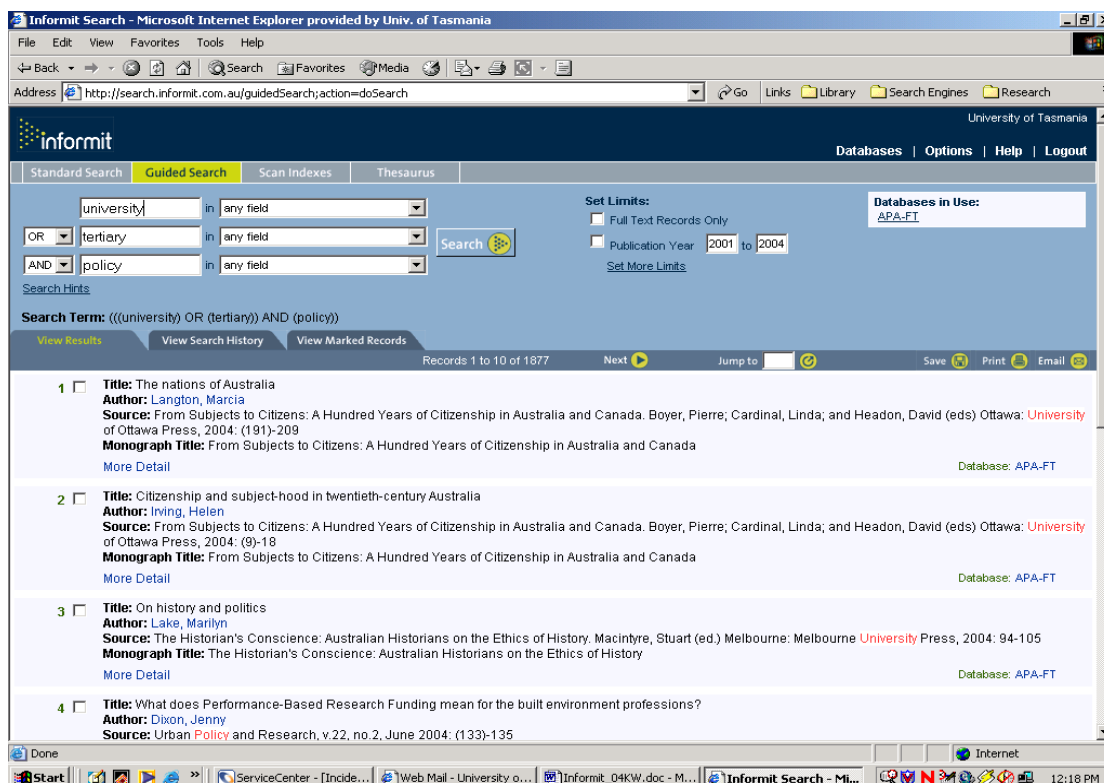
Informit Search - Microsoft Internet Explorer provided by Univ. of Tasmania

File Edit View Favorites Tools Help

Back Search Favorites Media

Address http://search.informit.com.au/guidedSearch;action=doSearch Go Links Library Search Engines Research

informit

University of Tasmania

Databases | Options | Help | Logout

Standard Search Guided Search Scan Indexes Thesaurus

university in any field

OR tertiary in any field

AND policy in any field

Search

Search Hints

Set Limits:
Full Text Records Only
Publication Year 2001 to 2004
Set More Limits

Databases in Use:
APA-FT

Search Term: (((university) OR (tertiary)) AND (policy))

View Results View Search History View Marked Records

Records 1 to 10 of 1877 Next Jump to Save Print Email

1 Title: The nations of Australia
Author: Langton, Marcia
Source: From Subjects to Citizens: A Hundred Years of Citizenship in Australia and Canada. Boyer, Pierre; Cardinal, Linda; and Headon, David (eds) Ottawa: University of Ottawa Press, 2004: (191)-209
Monograph Title: From Subjects to Citizens: A Hundred Years of Citizenship in Australia and Canada
More Detail
Database: APA-FT

2 Title: Citizenship and subject-hood in twentieth-century Australia
Author: Irving, Helen
Source: From Subjects to Citizens: A Hundred Years of Citizenship in Australia and Canada. Boyer, Pierre; Cardinal, Linda; and Headon, David (eds) Ottawa: University of Ottawa Press, 2004: (9)-18
Monograph Title: From Subjects to Citizens: A Hundred Years of Citizenship in Australia and Canada
More Detail
Database: APA-FT

3 Title: On history and politics
Author: Lake, Marilyn
Source: The Historian's Conscience: Australian Historians on the Ethics of History. Macintyre, Stuart (ed.) Melbourne: Melbourne University Press, 2004: 94-105
Monograph Title: The Historian's Conscience: Australian Historians on the Ethics of History
More Detail
Database: APA-FT

4 Title: What does Performance-Based Research Funding mean for the built environment professions?
Author: Dixon, Jenny
Source: Urban Policy and Research, v.22, no.2, June 2004: (133)-135

Done Internet

Start ServiceCenter - [Incide... Web Mail - University o... Informit_04KW.doc - M... Informit Search - Mi... 12:18 PM